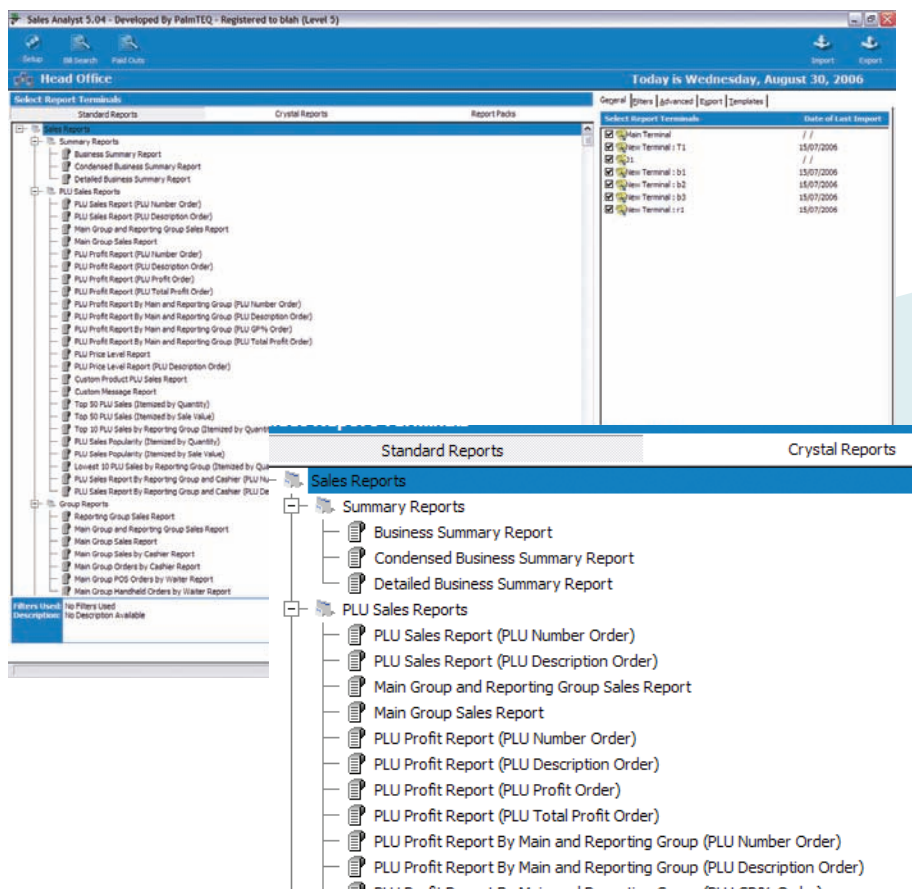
Sales Analyst 5.04 - Developed By PalmTEQ - Registered to blah (Level 5)

Setup Bill Search Paid Outs Import Export

Head Office

Today is Wednesday, August 30, 2006

Select Report Terminals

Standard Reports Crystal Reports Report Packs

Sales Reports
Summary Reports
Business Summary Report
Condensed Business Summary Report
Detailed Business Summary Report
PLU Sales Reports
PLU Sales Report (PLU Number Order)
PLU Sales Report (PLU Description Order)
Main Group and Reporting Group Sales Report
Main Group Sales Report
PLU Profit Report (PLU Number Order)
PLU Profit Report (PLU Description Order)
PLU Profit Report (PLU Profit Order)
PLU Profit Report (PLU Total Profit Order)
PLU Profit Report By Main and Reporting Group (PLU Number Order)
PLU Profit Report By Main and Reporting Group (PLU Description Order)
PLU Profit Report By Main and Reporting Group (PLU GP% Order)
PLU Profit Report By Main and Reporting Group (PLU Total Profit Order)
PLU Price Level Report
PLU Price Level Report (PLU Description Order)
Custom Product PLU Sales Report
Custom Message Report
Top 50 PLU Sales (Itemized by Quantity)
Top 50 PLU Sales (Itemized by Sale Value)
Top 10 PLU Sales by Reporting Group (Itemized by Quantit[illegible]
PLU Sales Popularity (Itemized by Quantity)
PLU Sales Popularity (Itemized by Sale Value)
Lowest 10 PLU Sales by Reporting Group (Itemized by Qu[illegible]
PLU Sales Report By Reporting Group and Cashier (PLU Nu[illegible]
PLU Sales Report By Reporting Group and Cashier (PLU De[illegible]
Group Reports
Reporting Group Sales Report
Main Group and Reporting Group Sales Report
Main Group Sales Report
Main Group Sales by Cashier Report
Main Group Orders by Cashier Report
Main Group POS Orders by Waiter Report
Main Group Handheld Orders by Waiter Report

Filters Used: No Filters Used
Description: No Description Available

General Filters Advanced Export Templates

| Select Report Terminals | Date of Last Import |
|---|---|
| Main Terminal | / / |
| New Terminal : T1 | 15/07/2006 |
| 1 | / / |
| New Terminal : b1 | 15/07/2006 |
| New Terminal : b2 | 15/07/2006 |
| New Terminal : b3 | 15/07/2006 |
| New Terminal : r1 | 15/07/2006 |

Standard Reports Crystal Reports

Sales Reports
Summary Reports
Business Summary Report
Condensed Business Summary Report
Detailed Business Summary Report
PLU Sales Reports
PLU Sales Report (PLU Number Order)
PLU Sales Report (PLU Description Order)
Main Group and Reporting Group Sales Report
Main Group Sales Report
PLU Profit Report (PLU Number Order)
PLU Profit Report (PLU Description Order)
PLU Profit Report (PLU Profit Order)
PLU Profit Report (PLU Total Profit Order)
PLU Profit Report By Main and Reporting Group (PLU Number Order)
PLU Profit Report By Main and Reporting Group (PLU Description Order)
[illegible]